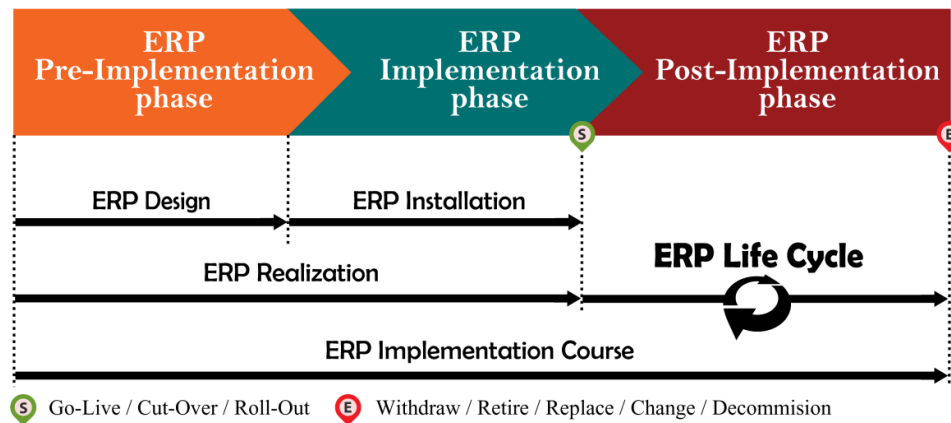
ERP
Pre-Implementation
phase

ERP
Implementation
phase

ERP
Post-Implementation
phase

S

E

ERP Design

ERP Installation

ERP Realization

ERP Life Cycle

ERP Implementation Course

S Go-Live / Cut-Over / Roll-Out
E Withdraw / Retire / Replace / Change / Decommission